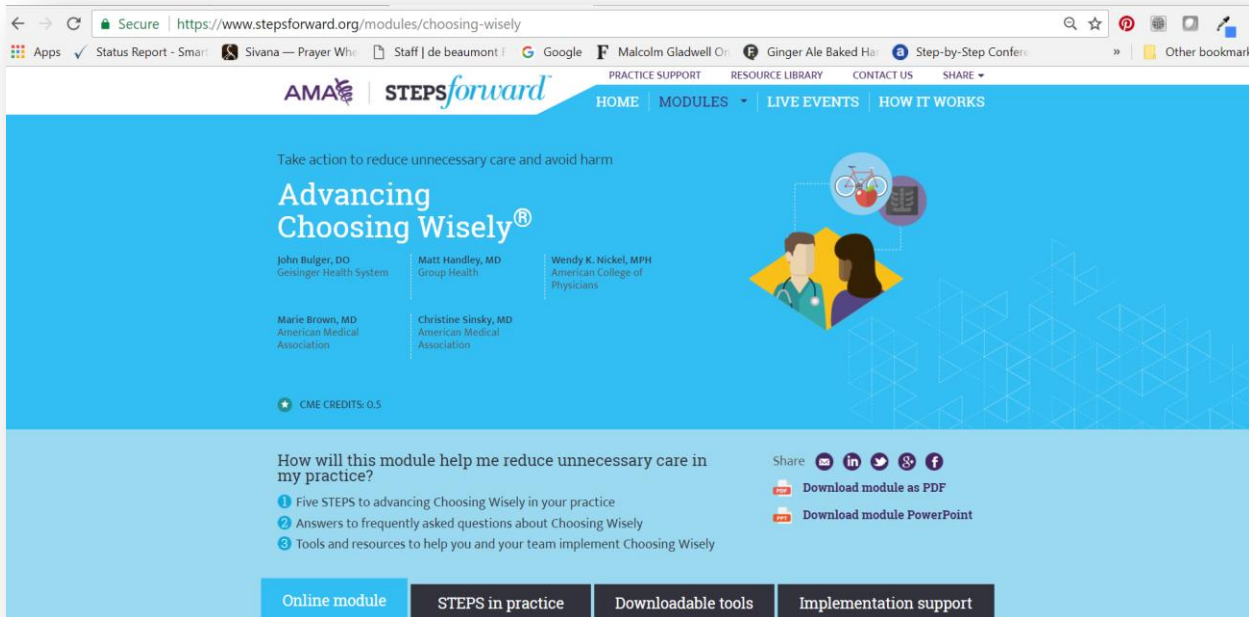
Secure | https://www.stepsforward.org/modules/choosing-wisely

Apps Status Report - Smar Sivana — Prayer Whe Staff | de beaumont f Google Malcolm Gladwell On Ginger Ale Baked Ha Step-by-Step Confere » Other bookmark

AMA | STEPSforward

PRACTICE SUPPORT RESOURCE LIBRARY CONTACT US SHARE

HOME MODULES LIVE EVENTS HOW IT WORKS

Take action to reduce unnecessary care and avoid harm

Advancing Choosing Wisely®

John Bulger, DO
Geisinger Health System

Matt Handley, MD
Group Health

Wendy K. Nickel, MPH
American College of Physicians

Marie Brown, MD
American Medical Association

Christine Sinsky, MD
American Medical Association

CME CREDITS: 0.5

How will this module help me reduce unnecessary care in my practice?

1 Five STEPS to advancing Choosing Wisely in your practice
2 Answers to frequently asked questions about Choosing Wisely
3 Tools and resources to help you and your team implement Choosing Wisely

Share

Download module as PDF

Download module PowerPoint

Online module | STEPS in practice | Downloadable tools | Implementation support